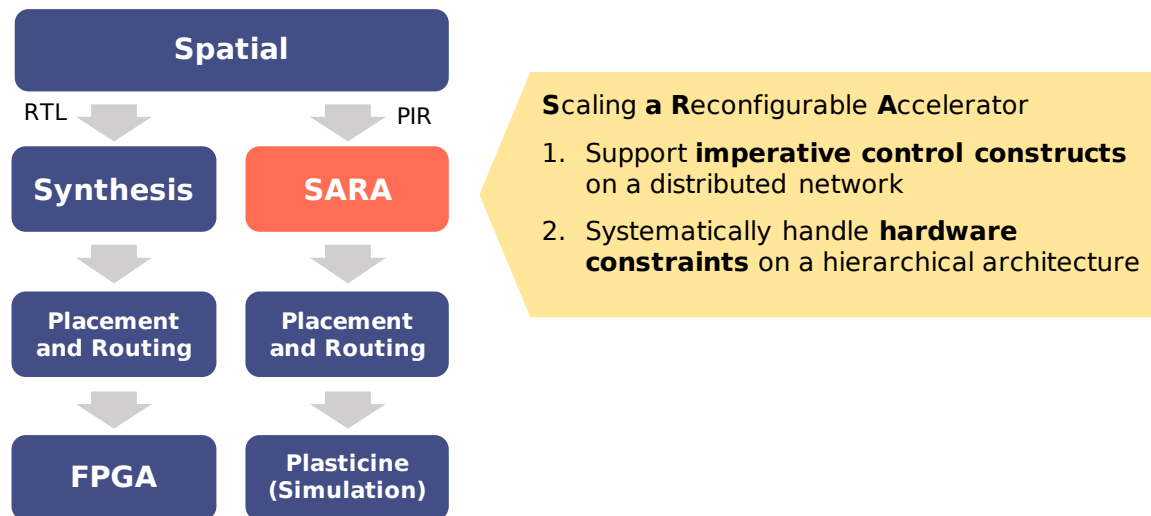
Spatial

RTL

PIR

Synthesis

SARA

Placement and Routing

Placement and Routing

FPGA

Plasticine (Simulation)

Scaling a Reconfigurable Accelerator

1. Support imperative control constructs on a distributed network

2. Systematically handle hardware constraints on a hierarchical architecture